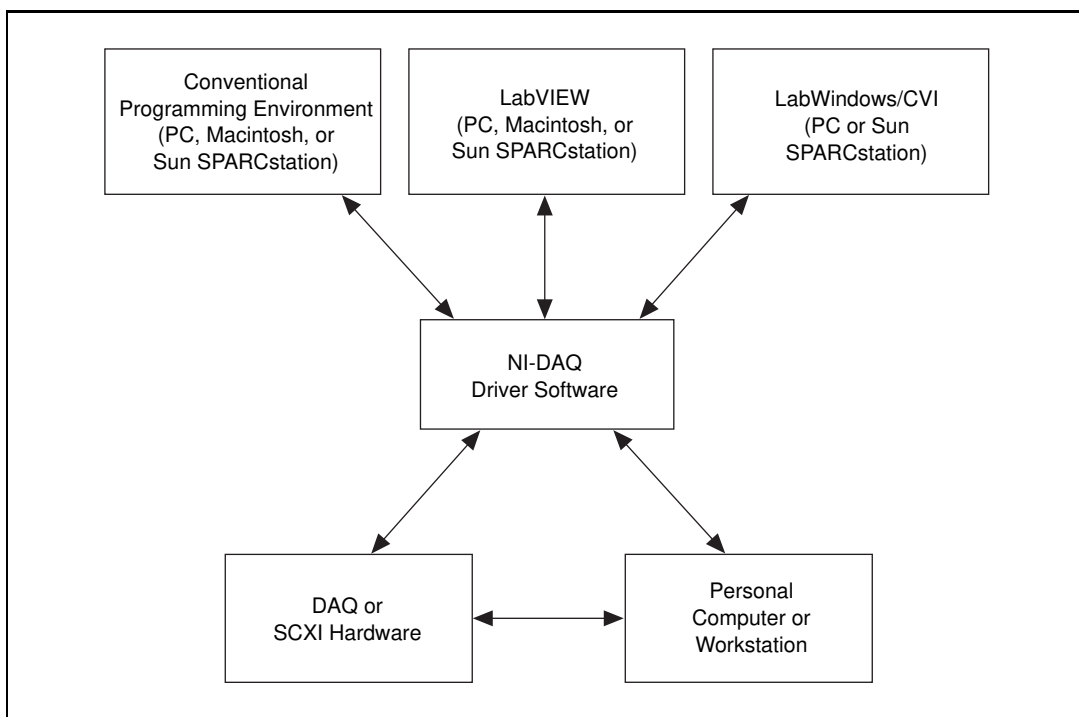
Conventional Programming Environment (PC, Macintosh, or Sun SPARCstation)

LabVIEW (PC, Macintosh, or Sun SPARCstation)

LabWindows/CVI (PC or Sun SPARCstation)

NI-DAQ Driver Software

DAQ or SCXI Hardware

Personal Computer or Workstation